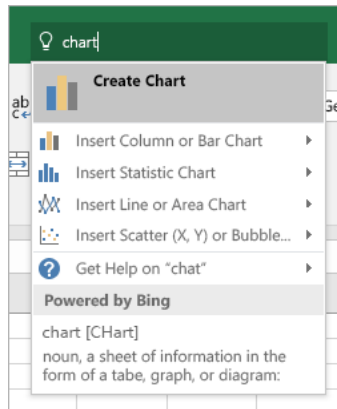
chart

Create Chart

Insert Column or Bar Chart

Insert Statistic Chart

Insert Line or Area Chart

Insert Scatter (X, Y) or Bubble...

Get Help on "chat"

Powered by Bing

chart [CHart]

noun, a sheet of information in the form of a tabe, graph, or diagram: